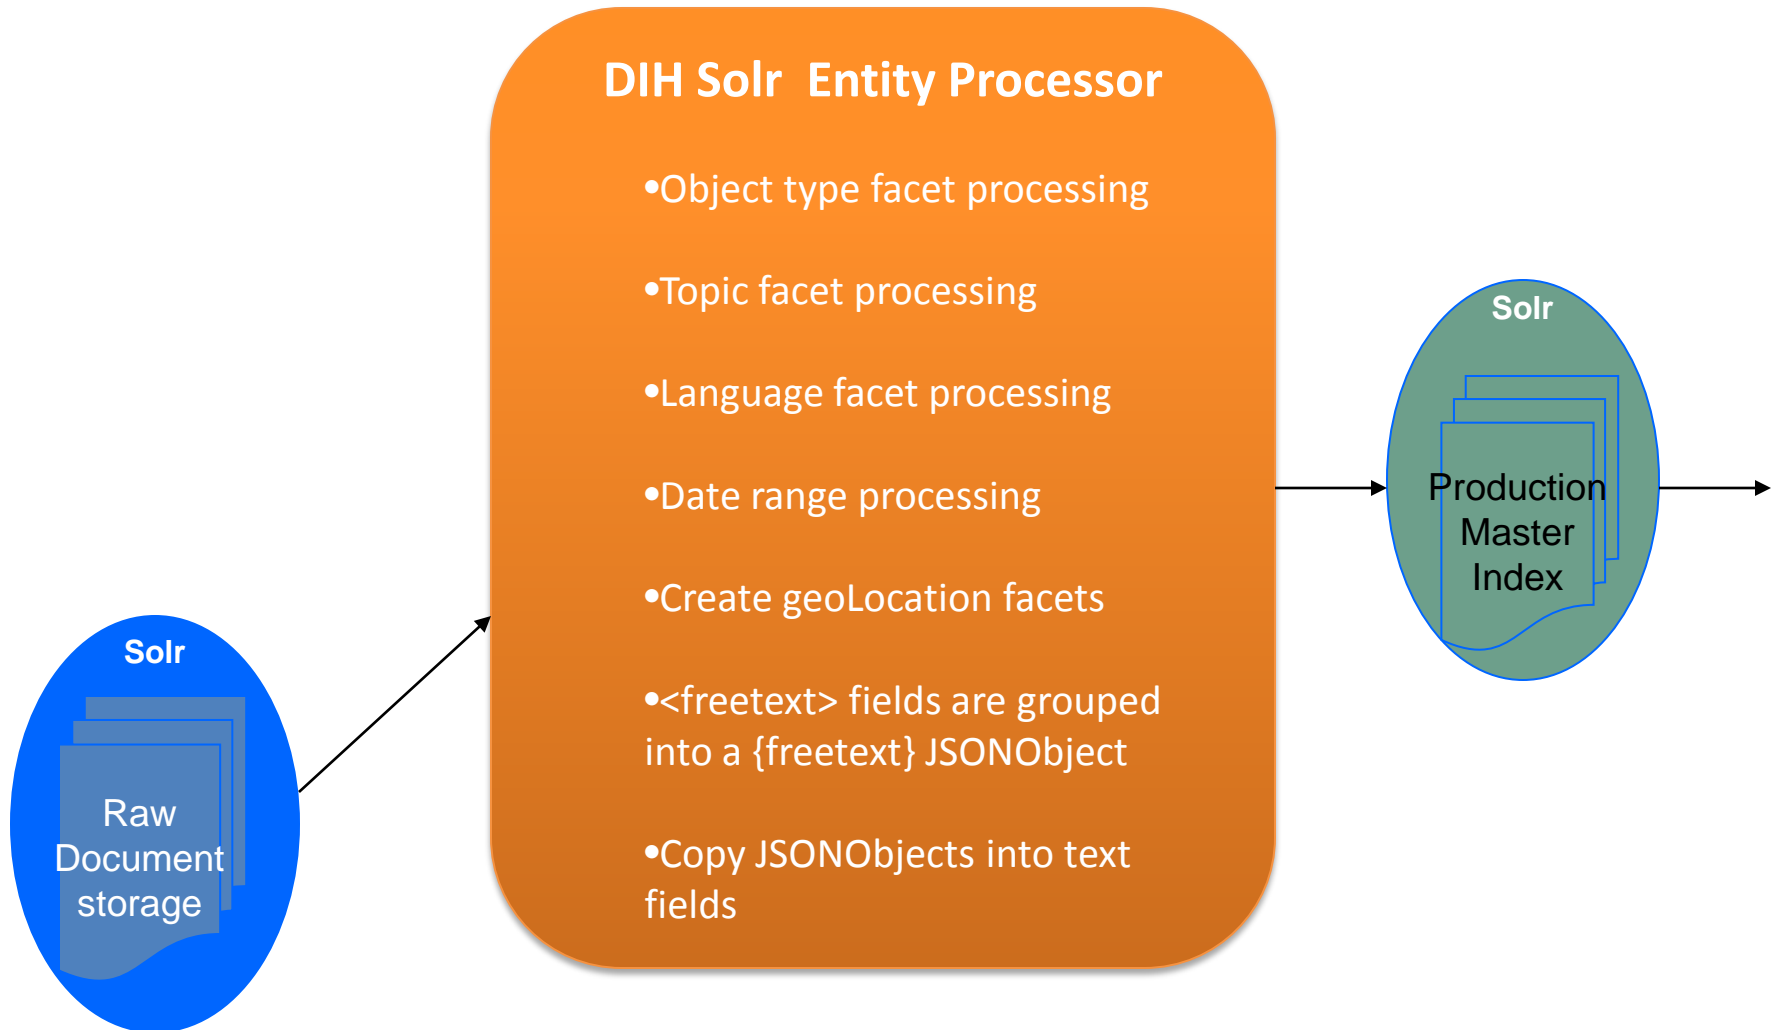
DIH Solr Entity Processor

•Object type facet processing

•Topic facet processing

•Language facet processing

•Date range processing

•Create geoLocation facets

•<freetext> fields are grouped into a {freetext} JSONObject

•Copy JSONObjects into text fields

Solr

Production Master Index

Solr

Raw Document storage